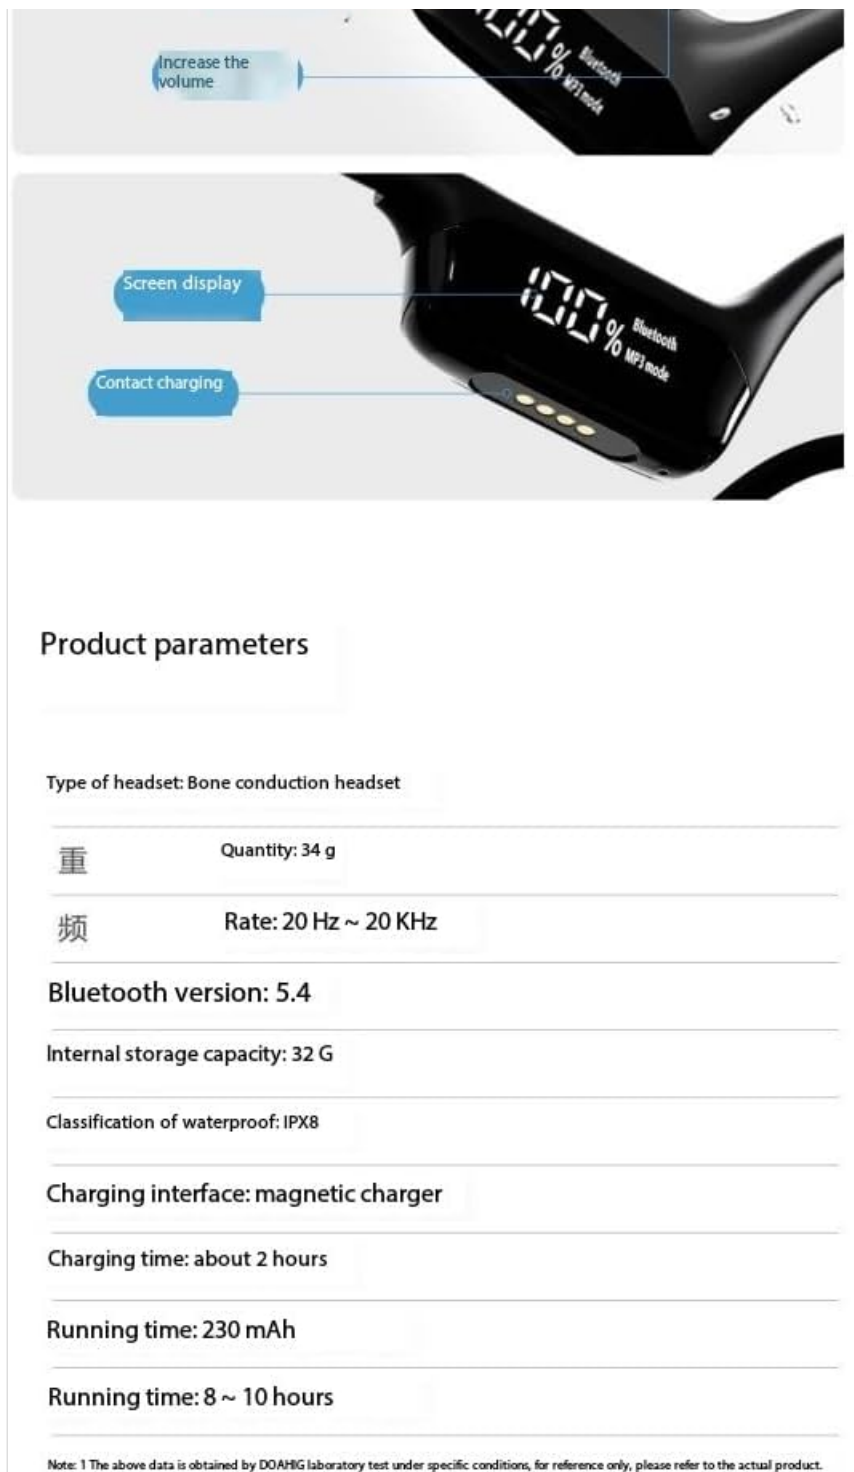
Increase the volume

00% Bluetooth MP3 mode

Screen display

100% Bluetooth MP3 mode

Contact charging

Product parameters

Type of headset: Bone conduction headset

重 Quantity: 34 g

频 Rate: 20 Hz ~ 20 KHz

Bluetooth version: 5.4

Internal storage capacity: 32 G

Classification of waterproof: IPX8

Charging interface: magnetic charger

Charging time: about 2 hours

Running time: 230 mAh

Running time: 8 ~ 10 hours

Note: 1 The above data is obtained by DOAHIG laboratory test under specific conditions, for reference only, please refer to the actual product.